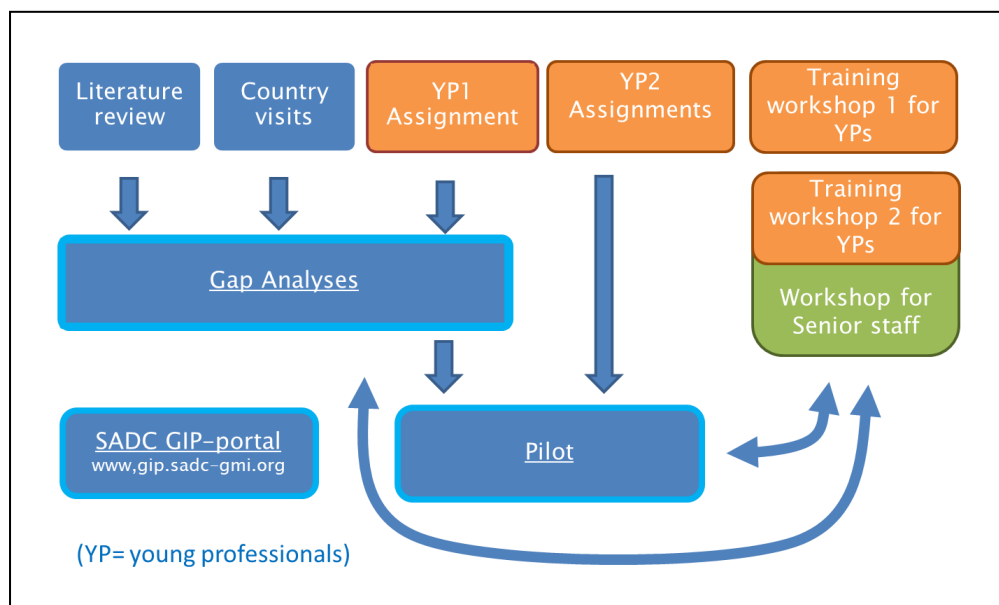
Literature review

Country visits

YP1 Assignment

YP2 Assignments

Training workshop 1 for YPs

Training workshop 2 for YPs

Workshop for Senior staff

Gap Analyses

Pilot

SADC GIP-portal
www,gip.sadc-gmi.org

(YP= young professionals)